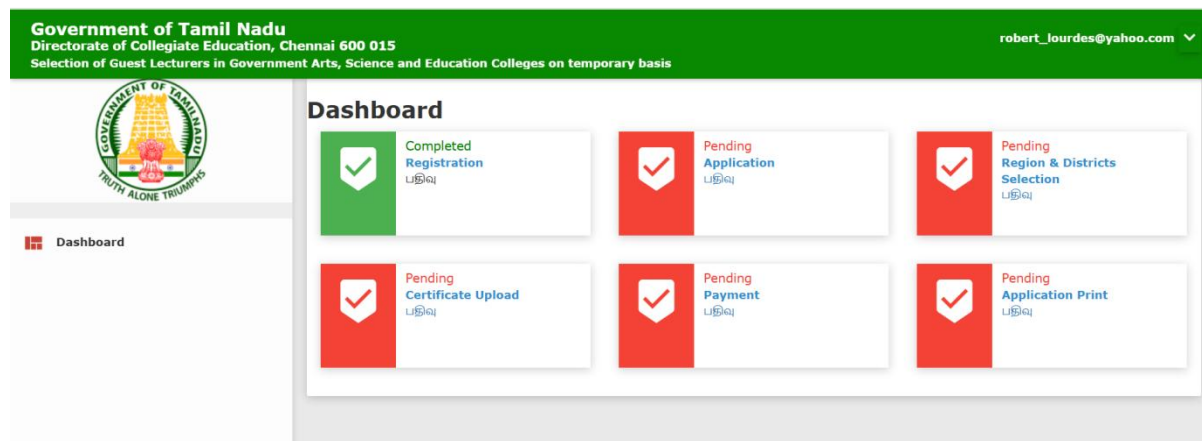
Government of Tamil Nadu
Directorate of Collegiate Education, Chennai 600 015
Selection of Guest Lecturers in Government Arts, Science and Education Colleges on temporary basis

robert_lourdes@yahoo.com

GOVERNMENT OF TAMIL NADU
TRUTH ALONE TRIUMPHS

Dashboard

Dashboard

Completed
Registration
பதிவு

Pending
Application
பதிவு

Pending
Region & Districts Selection
பதிவு

Pending
Certificate Upload
பதிவு

Pending
Payment
பதிவு

Pending
Application Print
பதிவு